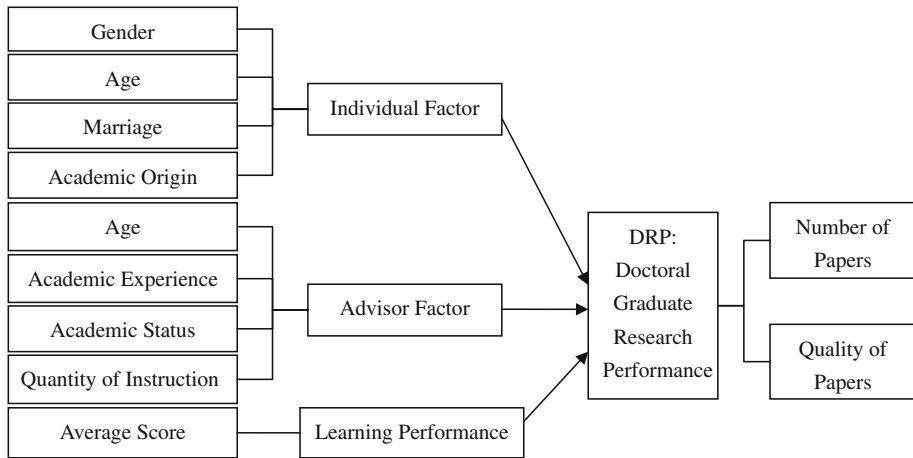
Gender

Age

Marriage

Academic Origin

Individual Factor

Age

Academic Experience

Academic Status

Quantity of Instruction

Advisor Factor

Average Score

Learning Performance

DRP: Doctoral Graduate Research Performance

Number of Papers

Quality of Papers